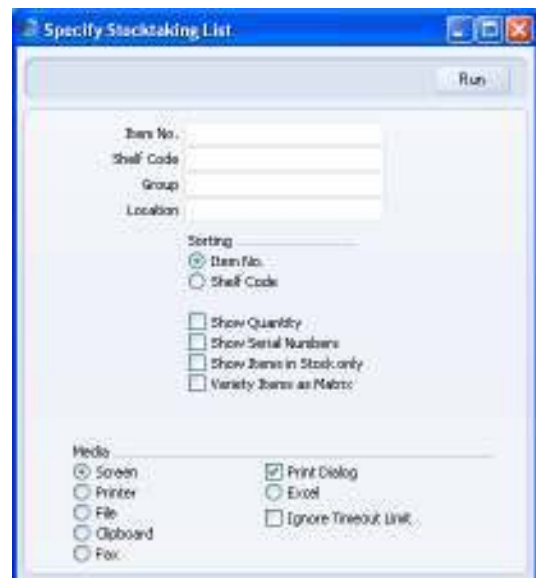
Specify Stocktaking List

Run

Item No.
Shelf Code
Group
Location

Sorting
Item No.
Shelf Code

Show Quantity
Show Serial Numbers
Show Items in Stock only
Variety Items as Matrix

Media
Screen
Printer
File
Clipboard
Fax
Print Dialog
Excel
Ignore Timeout Limit